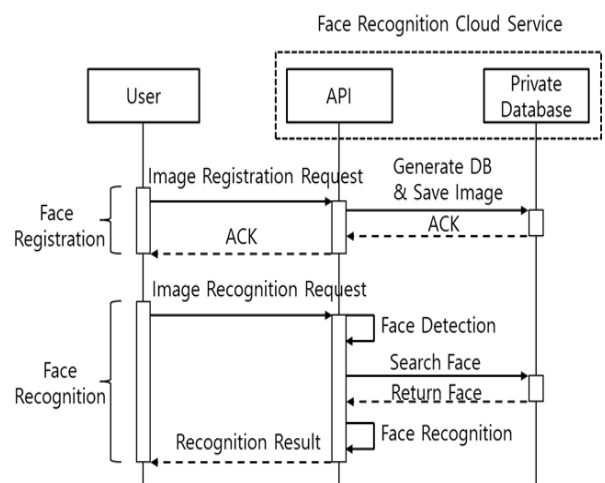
Face Recognition Cloud Service

User

API

Private Database

Image Registration Request

Generate DB & Save Image

Face Registration

ACK

ACK

Image Recognition Request

Face Detection

Search Face

Face Recognition

Return Face

Recognition Result

Face Recognition